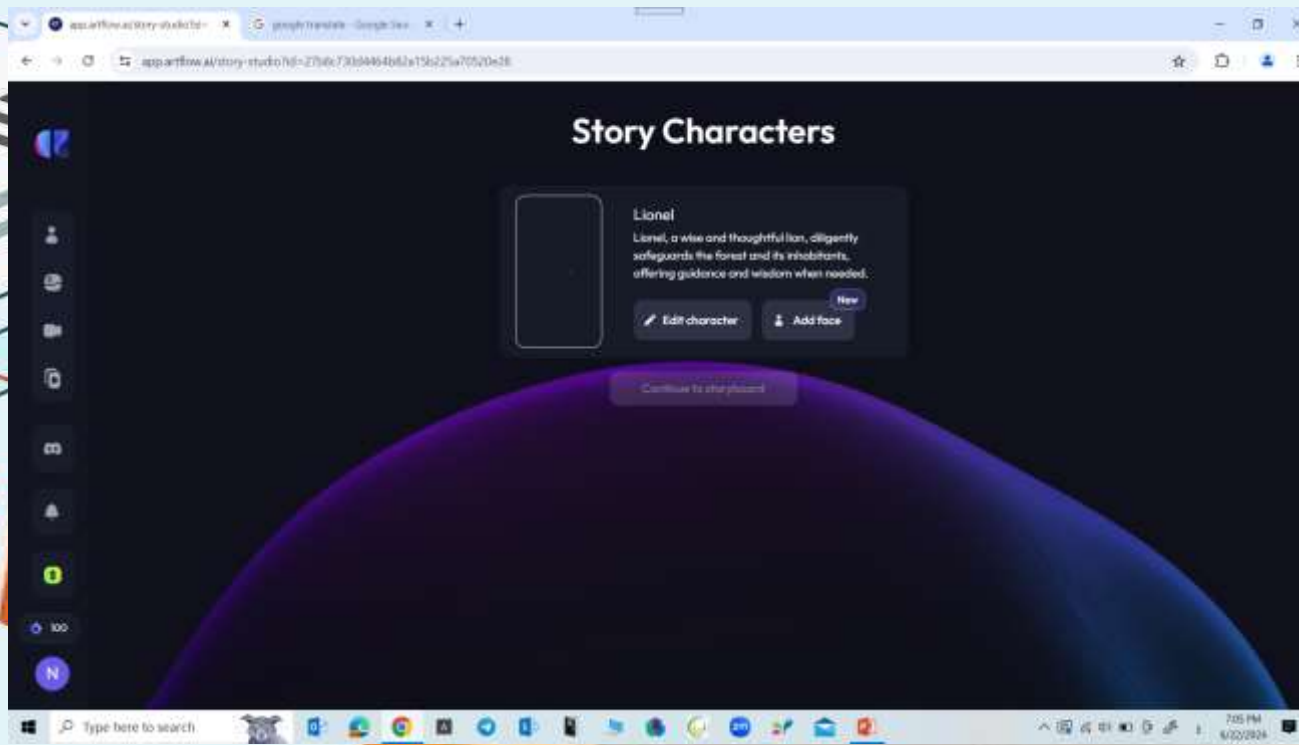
app.artflow.ai/story-studio?id= ×
google translate - Google Sea ×
app.artflow.ai/story-studio?id=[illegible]

Story Characters

Lionel
Lionel, a wise and thoughtful lion, diligently safeguards the forest and its inhabitants, offering guidance and wisdom when needed.

Edit character
New
Add face

Continue to storyboard

100
N

Type here to search
7:05 PM
6/22/2024